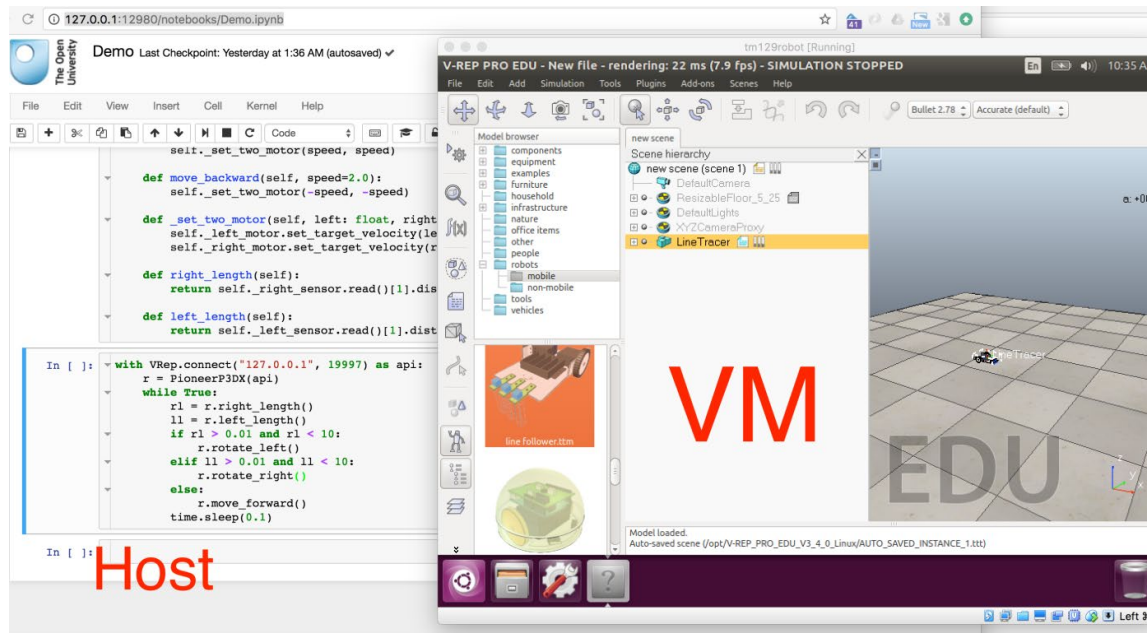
127.0.0.1:12980/notebooks/Demo.ipynb

The Open University

Demo Last Checkpoint: Yesterday at 1:36 AM (autosaved)

File Edit View Insert Cell Kernel Help

Code

self._set_two_motor(speed, speed)

def move_backward(self, speed=2.0):
self._set_two_motor(-speed, -speed)

def _set_two_motor(self, left: float, right
self._left_motor.set_target_velocity(le
self._right_motor.set_target_velocity(r

def right_length(self):
return self._right_sensor.read()[1].dis

def left_length(self):
return self._left_sensor.read()[1].dist

In [ ]: with VRep.connect("127.0.0.1", 19997) as api:
r = PioneerP3DX(api)
while True:
rl = r.right_length()
ll = r.left_length()
if rl > 0.01 and rl < 10:
r.rotate_left()
elif ll > 0.01 and ll < 10:
r.rotate_right()
else:
r.move_forward()
time.sleep(0.1)

In [ ]:

Host

tm129robot [Running]

V-REP PRO EDU - New file - rendering: 22 ms (7.9 fps) - SIMULATION STOPPED

En 10:35 A

File Edit Add Simulation Tools Plugins Add-ons Scenes Help

Bullet 2.78 Accurate (default)

Model browser
components
equipment
examples
furniture
household
infrastructure
nature
office items
other
people
robots
mobile
non-mobile
tools
vehicles

line follower.ttm

new scene

Scene hierarchy
new scene (scene 1)
DefaultCamera
ResizableFloor_5_25
DefaultLights
XYZCameraProxy
LineTracer

α: +0

LineTracer

VM

EDU

Model loaded.
Auto-saved scene (/opt/V-REP_PRO_EDU_V3_4_0_Linux/AUTO_SAVED_INSTANCE_1.ttt)

Left ⌘